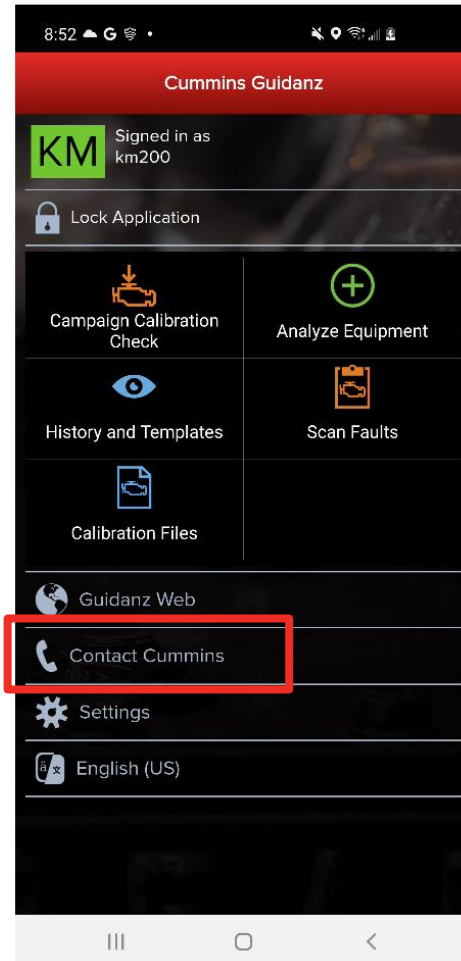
8:52 G •

Cummins Guidanz

KM Signed in as km200

Lock Application

Campaign Calibration Check

Analyze Equipment

History and Templates

Scan Faults

Calibration Files

Guidanz Web

Contact Cummins

Settings

English (US)